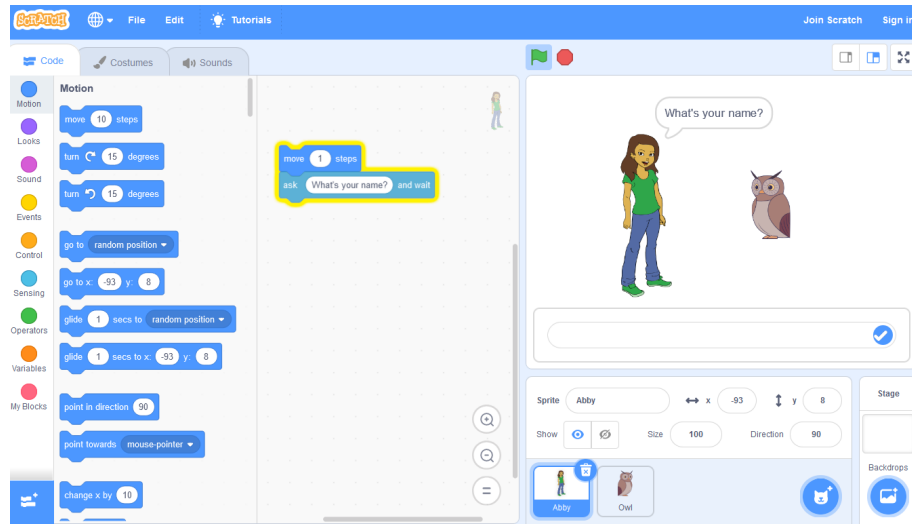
SCRATCH File Edit Tutorials Join Scratch Sign in

Code Costumes Sounds

Motion
Looks
Sound
Events
Control
Sensing
Operators
Variables
My Blocks

Motion

move 10 steps
turn 15 degrees
turn 15 degrees
go to random position
go to x: -93 y: 8
glide 1 secs to random position
glide 1 secs to x: -93 y: 8
point in direction 90
point towards mouse-pointer
change x by 10

move 1 steps
ask What's your name? and wait

What's your name?

Sprite Abby x -93 y 8
Show Size 100 Direction 90

Abby
Owl

Stage
Backdrops